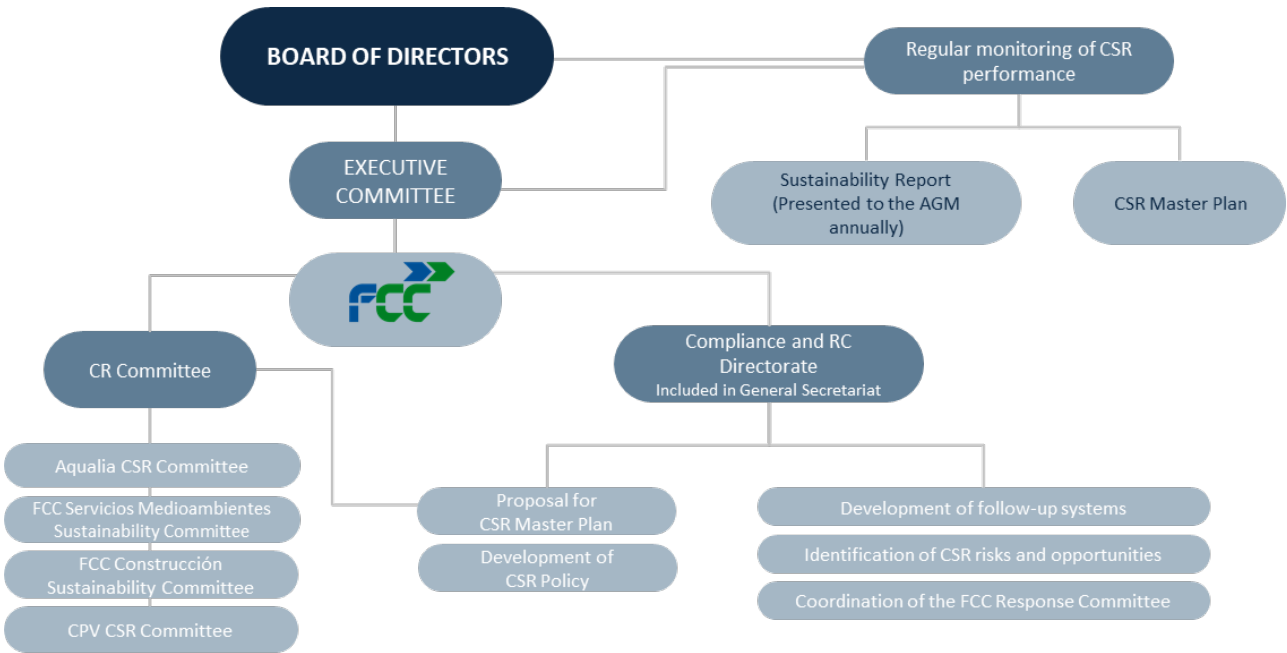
BOARD OF DIRECTORS

Regular monitoring of CSR performance

EXECUTIVE COMMITTEE

Sustainability Report (Presented to the AGM annually)

CSR Master Plan

FCC

CR Committee

Compliance and RC Directorate
Included in General Secretariat

Aqualia CSR Committee

FCC Servicios Medioambientes Sustainability Committee

FCC Construcción Sustainability Committee

CPV CSR Committee

Proposal for CSR Master Plan

Development of CSR Policy

Development of follow-up systems

Identification of CSR risks and opportunities

Coordination of the FCC Response Committee